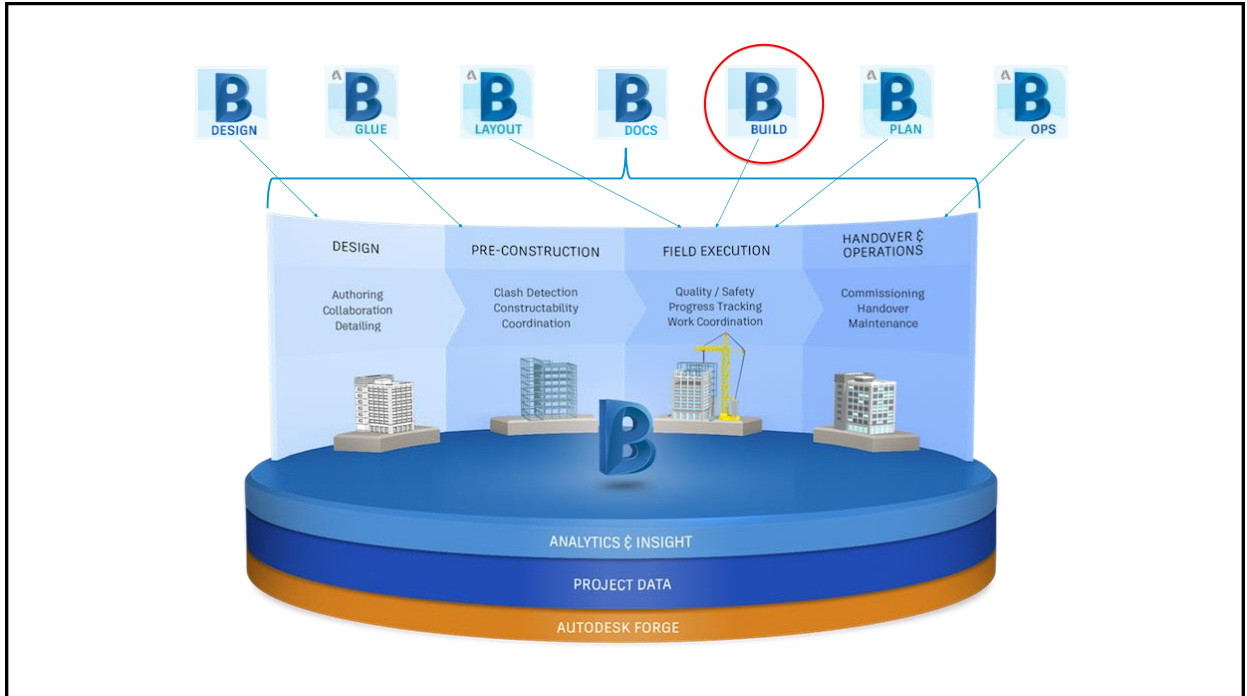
B DESIGN

A B GLUE

A B LAYOUT

B DOCS

B BUILD

A B PLAN

A B OPS

DESIGN

Authoring
Collaboration
Detailing

PRE-CONSTRUCTION

Clash Detection
Constructability
Coordination

FIELD EXECUTION

Quality / Safety
Progress Tracking
Work Coordination

HANDOVER & OPERATIONS

Commissioning
Handover
Maintenance

B

ANALYTICS & INSIGHT

PROJECT DATA

AUTODESK FORGE